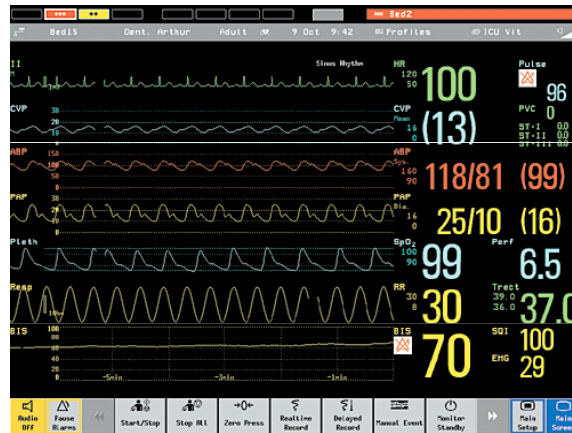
Bed2

Bed15 Dent. Arthur Adult 9 Oct 9:42 Profiles ICU Vit

II
Sinus Rhythm
HR
120
50
100
Pulse
96
PVC
0
ST-I 0.0
ST-II 0.0
ST-III 0.0

CVP
30
CVP
Mean
16
0
(13)

ABP
150
ABP
Sys.
160
90
118/81
(99)

PAP
PAP
Dia.
16
0
25/10
(16)

Pleth
SpO$_2$
100
90
99
Perf
6.5

Resp
RR
30
8
30
Trect
39.0
36.0
37.0

BIS
BIS
70
SQI
100
EMG
29

-5min
-3min
-1min

Audio Off
Pause Alarms
Start/Stop
Stop All
Zero Press
Realtime Record
Delayed Record
Manual Event
Monitor Standby
Main Setup
Main Screen